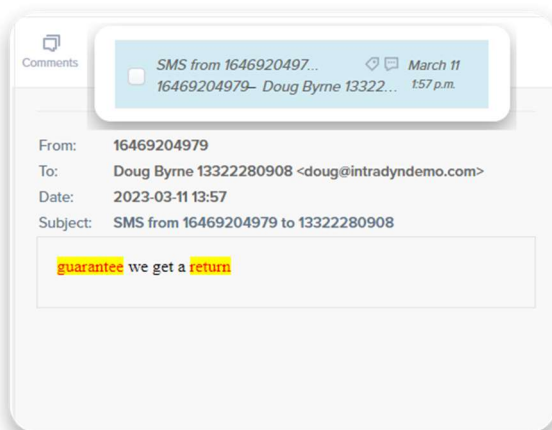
Comments

SMS from 1646920497...
16469204979– Doug Byrne 13322...
March 11
1:57 p.m.

From: 16469204979
To: Doug Byrne 13322280908 <doug@intradyndemo.com>
Date: 2023-03-11 13:57
Subject: SMS from 16469204979 to 13322280908

guarantee we get a return